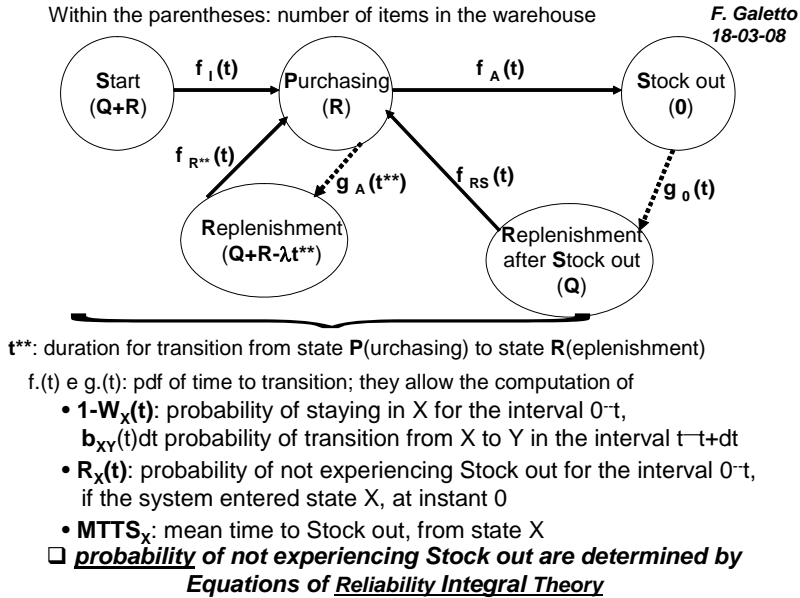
Within the parentheses: number of items in the warehouse

F. Galetto
18-03-08

Start
(Q+R)

$f_I(t)$

Purchasing
(R)

$f_A(t)$

Stock out
(0)

$f_{R^{**}}(t)$

$g_A(t^{**})$

$f_{RS}(t)$

$g_0(t)$

Replenishment
(Q+R-$\lambda$t**)

Replenishment after Stock out
(Q)

t**: duration for transition from state P(urchasing) to state R(eplenishment)

f.(t) e g.(t): pdf of time to transition; they allow the computation of

• 1-$W_X(t)$: probability of staying in X for the interval 0-t, $b_{XY}(t)$dt probability of transition from X to Y in the interval t-t+dt

• $R_X(t)$: probability of not experiencing Stock out for the interval 0-t, if the system entered state X, at instant 0

• $MTTS_X$: mean time to Stock out, from state X

❑ probability of not experiencing Stock out are determined by Equations of Reliability Integral Theory